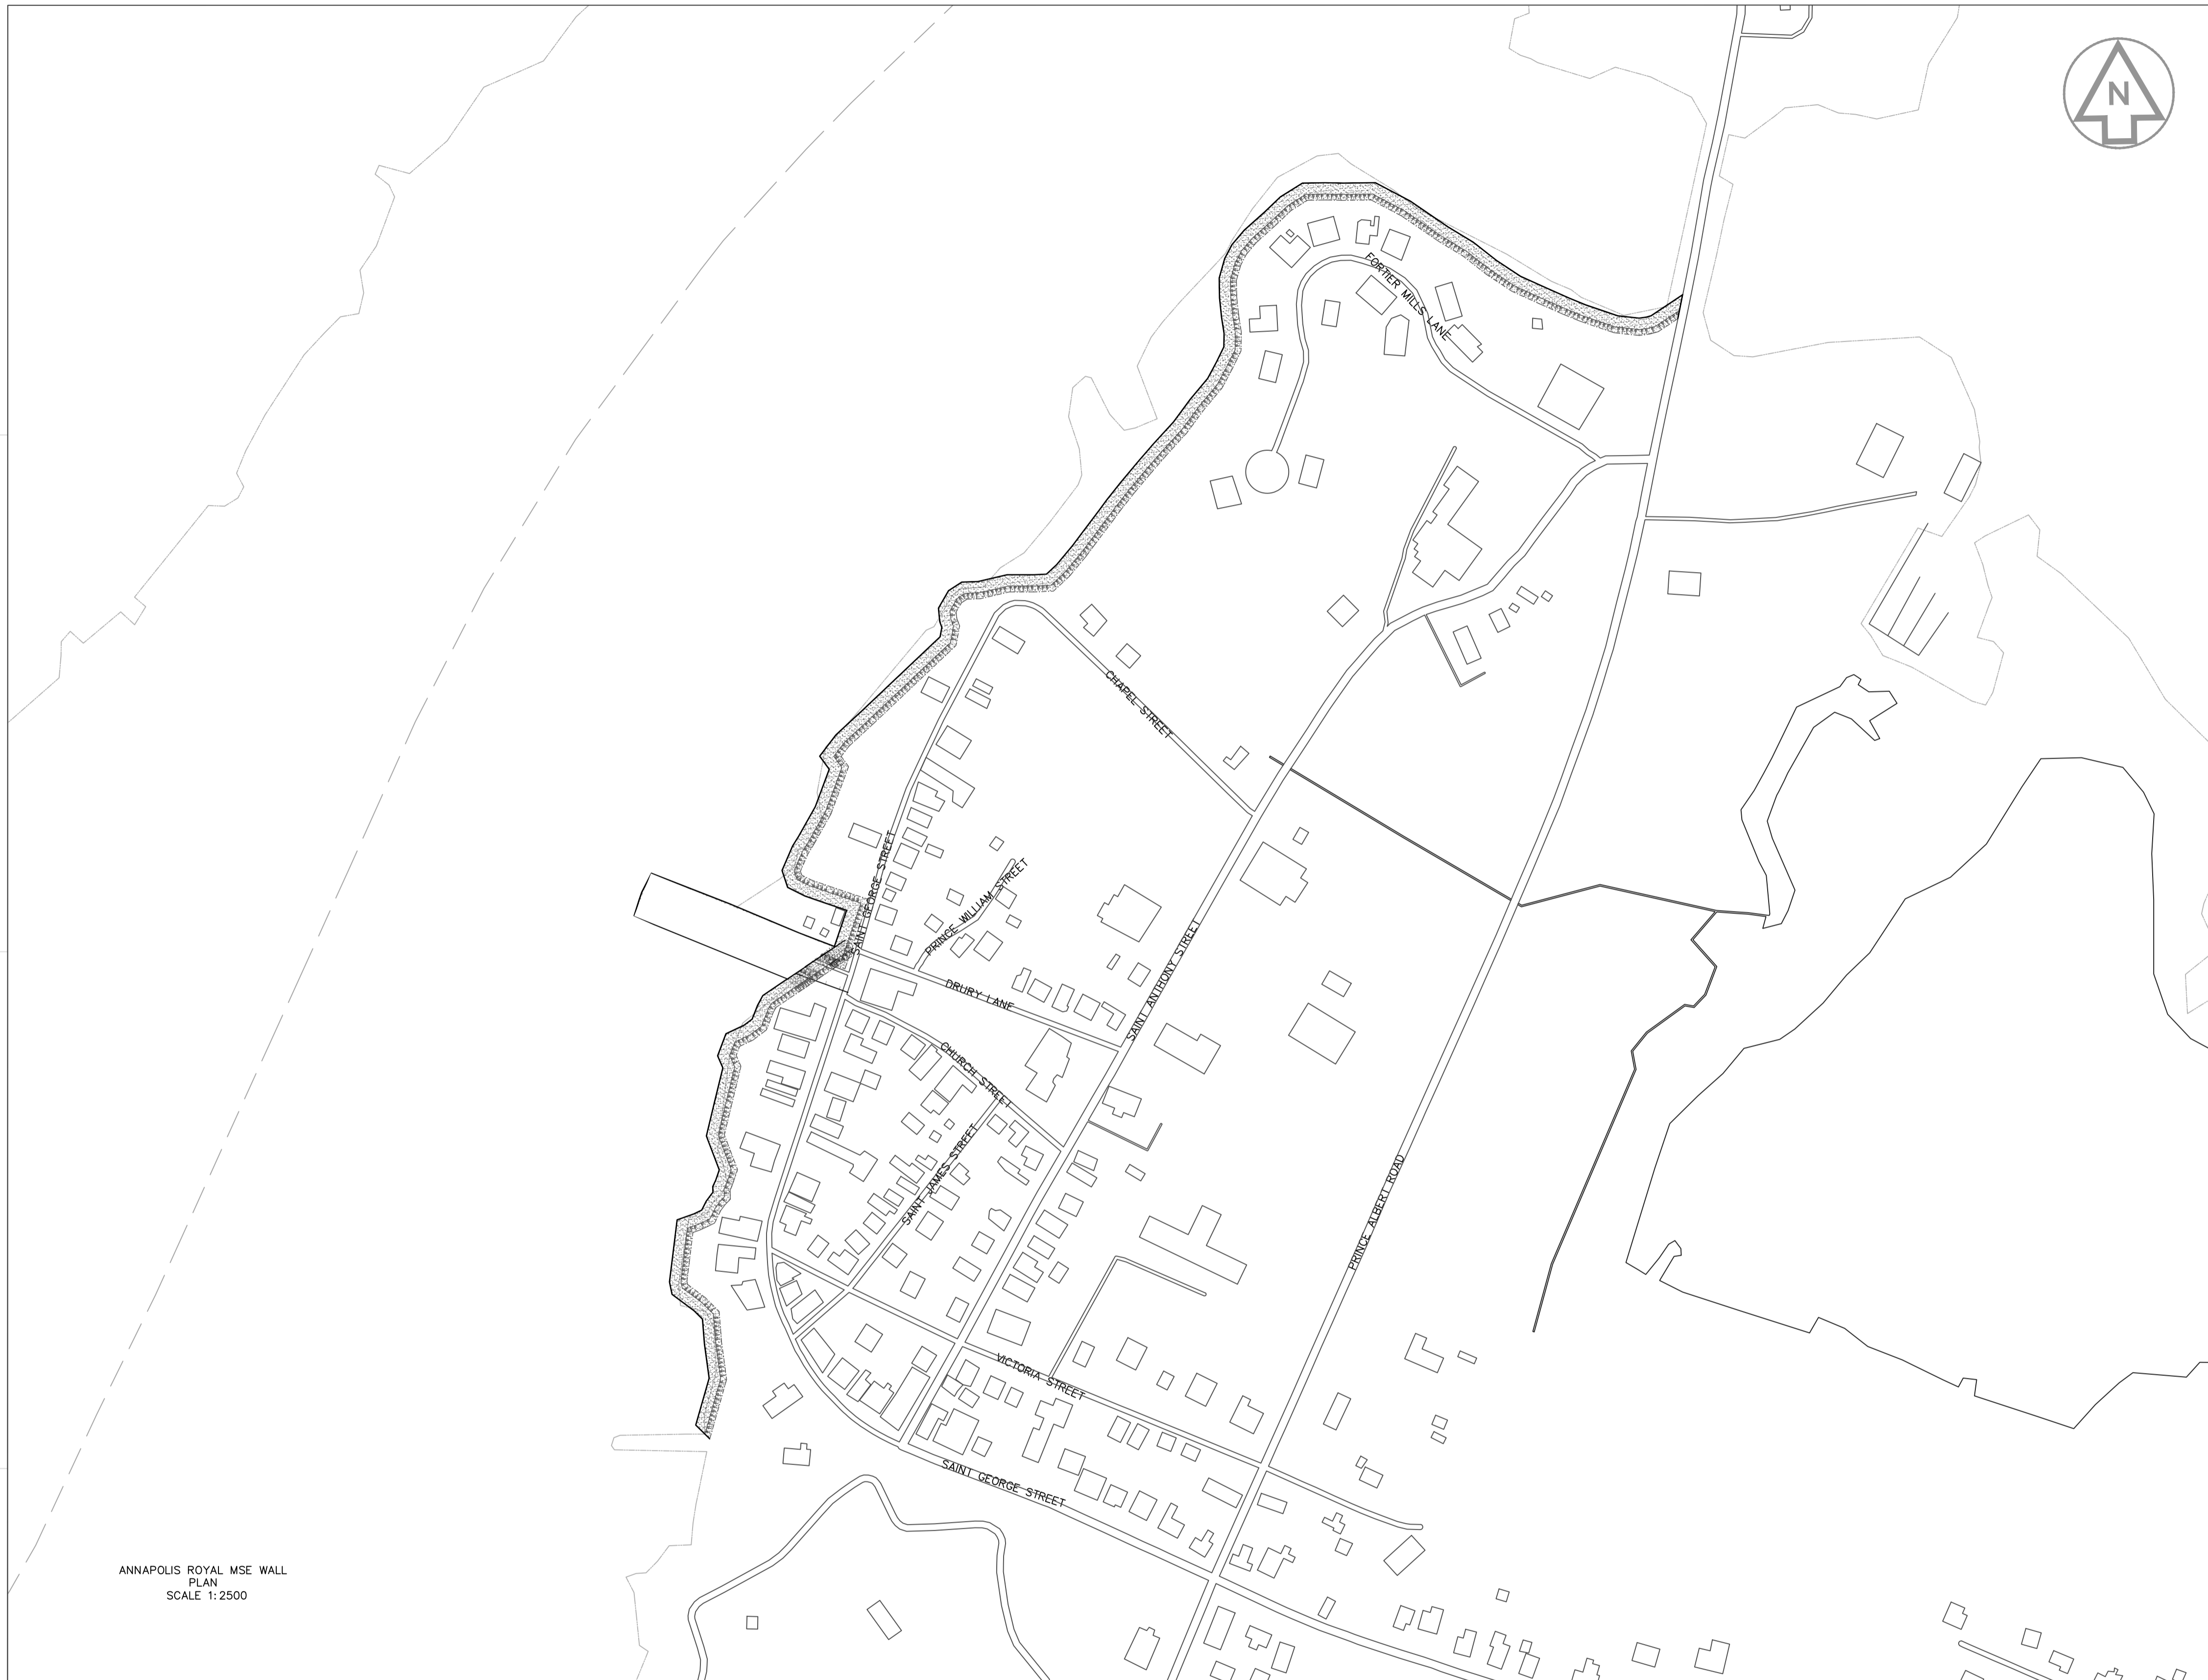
N

FORTIER MILLS LANE

CHAPEL STREET

SAINT GEORGE STREET

PRINCE WILLIAM STREET

DRURY LANE

SAINT ANTHONY STREET

CHURCH STREET

SAINT JAMES STREET

PRINCE ALBERT ROAD

VICTORIA STREET

SAINT GEORGE STREET

ANNAPOLIS ROYAL MSE WALL
PLAN
SCALE 1:2500